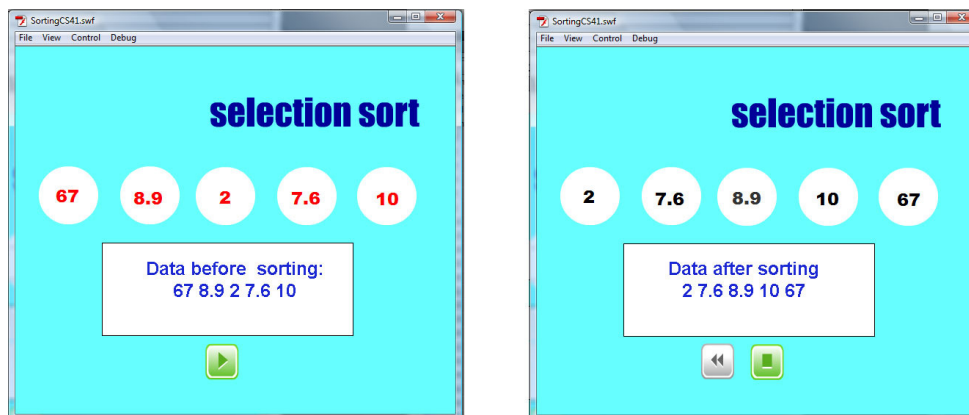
SortingCS41.swf
File View Control Debug

selection sort

67 8.9 2 7.6 10

Data before sorting:
67 8.9 2 7.6 10

SortingCS41.swf
File View Control Debug

selection sort

2 7.6 8.9 10 67

Data after sorting
2 7.6 8.9 10 67